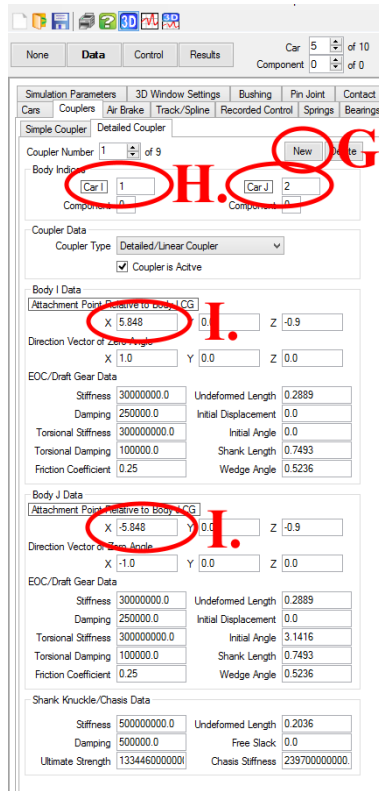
None | Data | Control | Results

Car 5 of 10
Component 0 of 0

Simulation Parameters | 3D Window Settings | Bushing | Pin Joint | Contact
Cars | Couplers | Air Brake | Track/Spline | Recorded Control | Springs | Bearings

Simple Coupler | Detailed Coupler

Coupler Number 1 of 9

New | Delete

G.

Body Indices
Car I 1
Component 0
H.
Car J 2
Component 0

Coupler Data
Coupler Type Detailed/Linear Coupler
Coupler is Acitve

Body I Data
Attachment Point Relative to Body I CG
X 5.848 Y 0. Z -0.9
I.
Direction Vector of Zero Angle
X 1.0 Y 0.0 Z 0.0

EOC/Draft Gear Data
Stiffness 30000000.0 Undeformed Length 0.2889
Damping 250000.0 Initial Displacement 0.0
Torsional Stiffness 300000000.0 Initial Angle 0.0
Torsional Damping 100000.0 Shank Length 0.7493
Friction Coefficient 0.25 Wedge Angle 0.5236

Body J Data
Attachment Point Relative to Body J CG
X -5.848 Y 0.0 Z -0.9
I.
Direction Vector of Zero Angle
X -1.0 Y 0.0 Z 0.0

EOC/Draft Gear Data
Stiffness 30000000.0 Undeformed Length 0.2889
Damping 250000.0 Initial Displacement 0.0
Torsional Stiffness 300000000.0 Initial Angle 3.1416
Torsional Damping 100000.0 Shank Length 0.7493
Friction Coefficient 0.25 Wedge Angle 0.5236

Shank Knuckle/Chasis Data
Stiffness 500000000.0 Undeformed Length 0.2036
Damping 500000.0 Free Slack 0.0
Ultimate Strength 133446000000 Chasis Stiffness 239700000000.